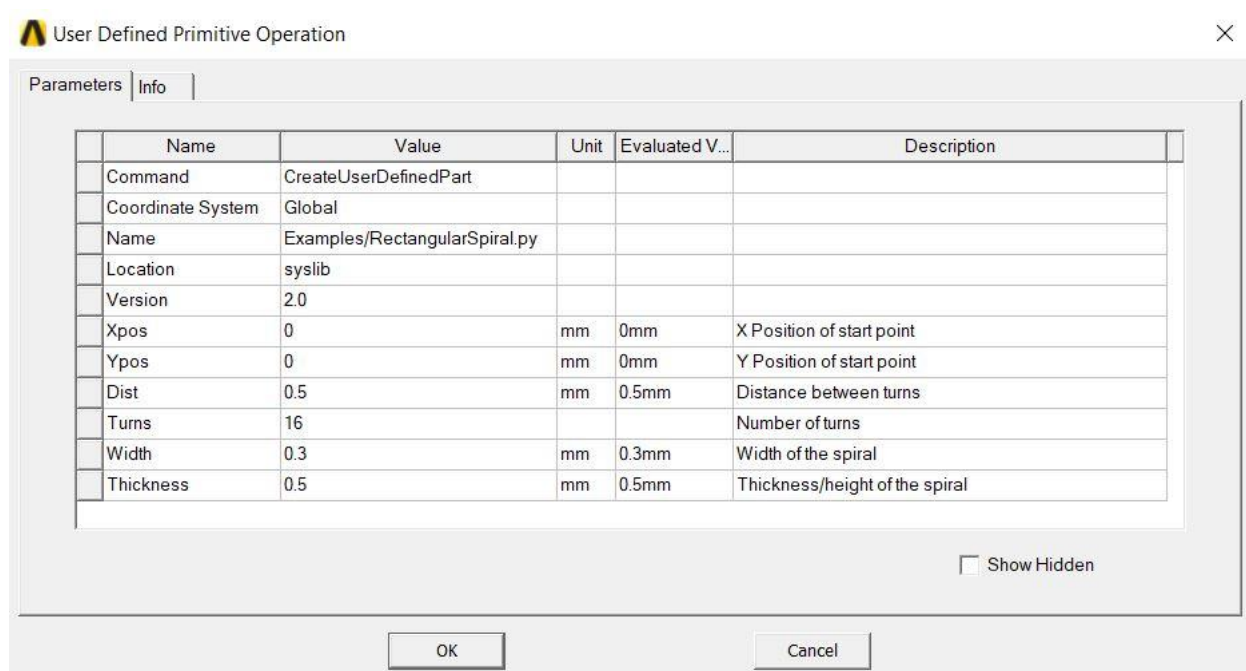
User Defined Primitive Operation

Parameters | Info

| Name | Value | Unit | Evaluated V... | Description |
|---|---|---|---|---|
| Command | CreateUserDefinedPart | | | |
| Coordinate System | Global | | | |
| Name | Examples/RectangularSpiral.py | | | |
| Location | syslib | | | |
| Version | 2.0 | | | |
| Xpos | 0 | mm | 0mm | X Position of start point |
| Ypos | 0 | mm | 0mm | Y Position of start point |
| Dist | 0.5 | mm | 0.5mm | Distance between turns |
| Turns | 16 | | | Number of turns |
| Width | 0.3 | mm | 0.3mm | Width of the spiral |
| Thickness | 0.5 | mm | 0.5mm | Thickness/height of the spiral |

Show Hidden

OK

Cancel